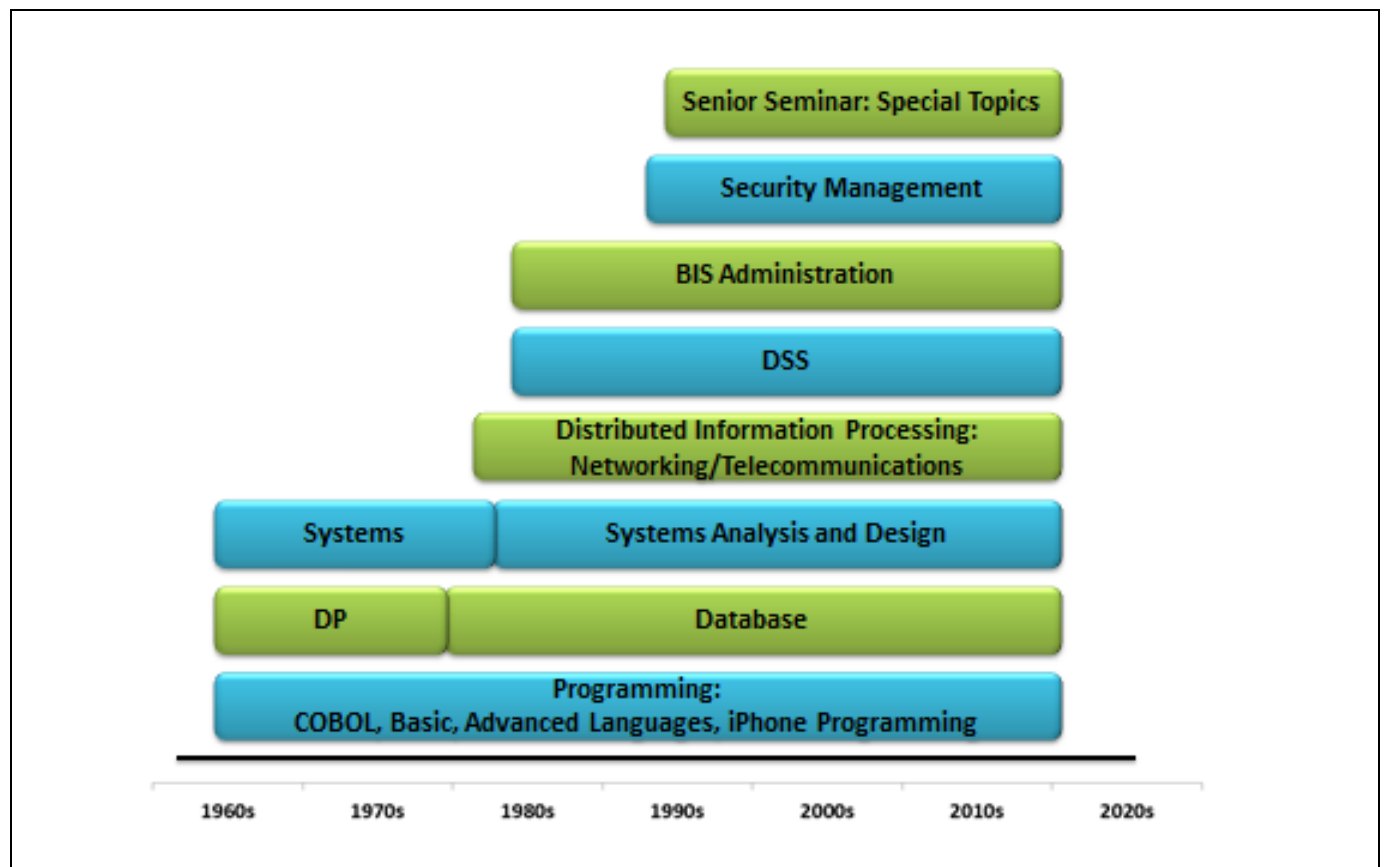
Senior Seminar: Special Topics

Security Management

BIS Administration

DSS

Distributed Information Processing: Networking/Telecommunications

Systems

Systems Analysis and Design

DP

Database

Programming: COBOL, Basic, Advanced Languages, iPhone Programming

1960s 1970s 1980s 1990s 2000s 2010s 2020s